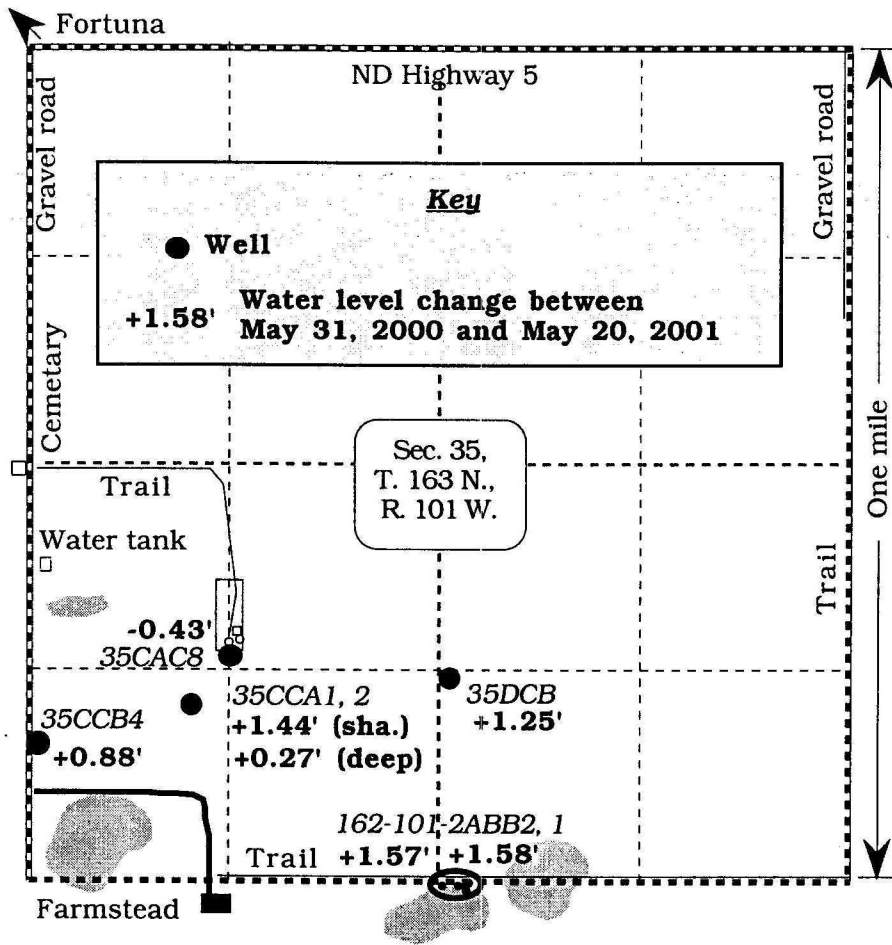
Fortuna

ND Highway 5

Gravel road

Gravel road

Key

Well

+1.58' Water level change between May 31, 2000 and May 20, 2001

Cemetary

Sec. 35, T. 163 N., R. 101 W.

One mile

Trail

Water tank

Trail

-0.43'
35CAC8

35CCB4
+0.88'

35CCA1, 2
+1.44' (sha.)
+0.27' (deep)

35DCB
+1.25'

162-101-2ABB2, 1
Trail +1.57' +1.58'

Farmstead